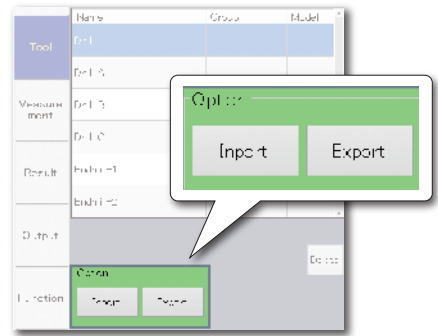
Tool

Measurement

Result

Output

Function

| Name | Group | Model |
|---|---|---|
| Drill | | |
| Drill 5 | | |
| Drill 3 | | |
| Drill 6 | | |
| Endmill 1 | | |
| Endmill 2 | | |

Option

Import

Export

Delete

Option

Import

Export